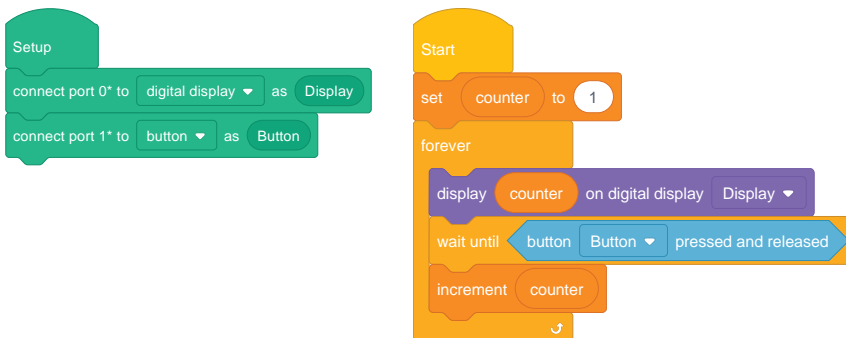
Setup

connect port 0* to digital display as Display

connect port 1* to button as Button

Start

set counter to 1

forever

display counter on digital display Display

wait until button Button pressed and released

increment counter